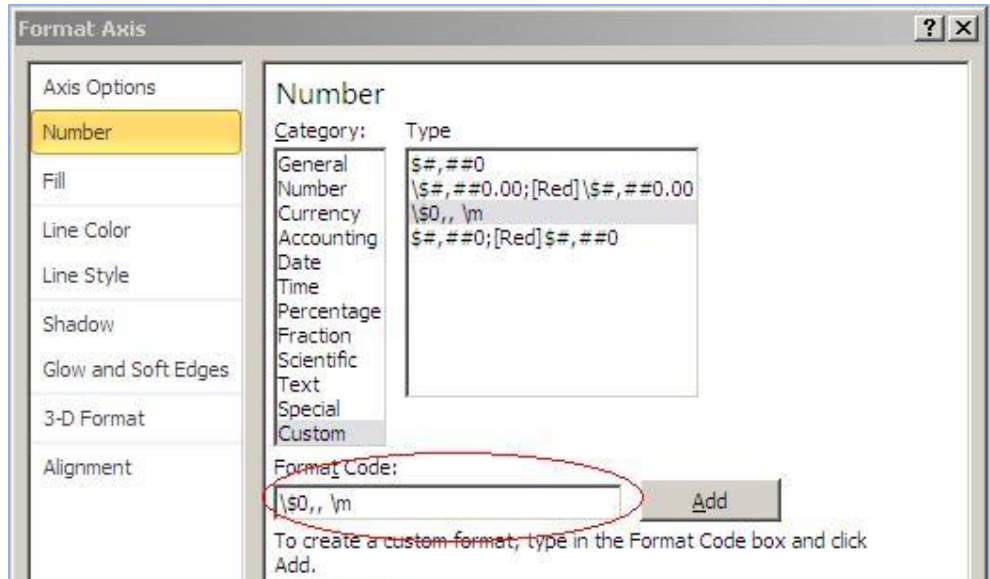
Format Axis

?

Axis Options
Number
Fill
Line Color
Line Style
Shadow
Glow and Soft Edges
3-D Format
Alignment

Number

Category:
General
Number
Currency
Accounting
Date
Time
Percentage
Fraction
Scientific
Text
Special
Custom

Type
\$#,##0
\\$#,##0.00;[Red]\\$#,##0.00
\\$0,, \m
\$#,##0;[Red]\$#,##0

Format Code:
\\$0,, \m

Add

To create a custom format, type in the Format Code box and click Add.